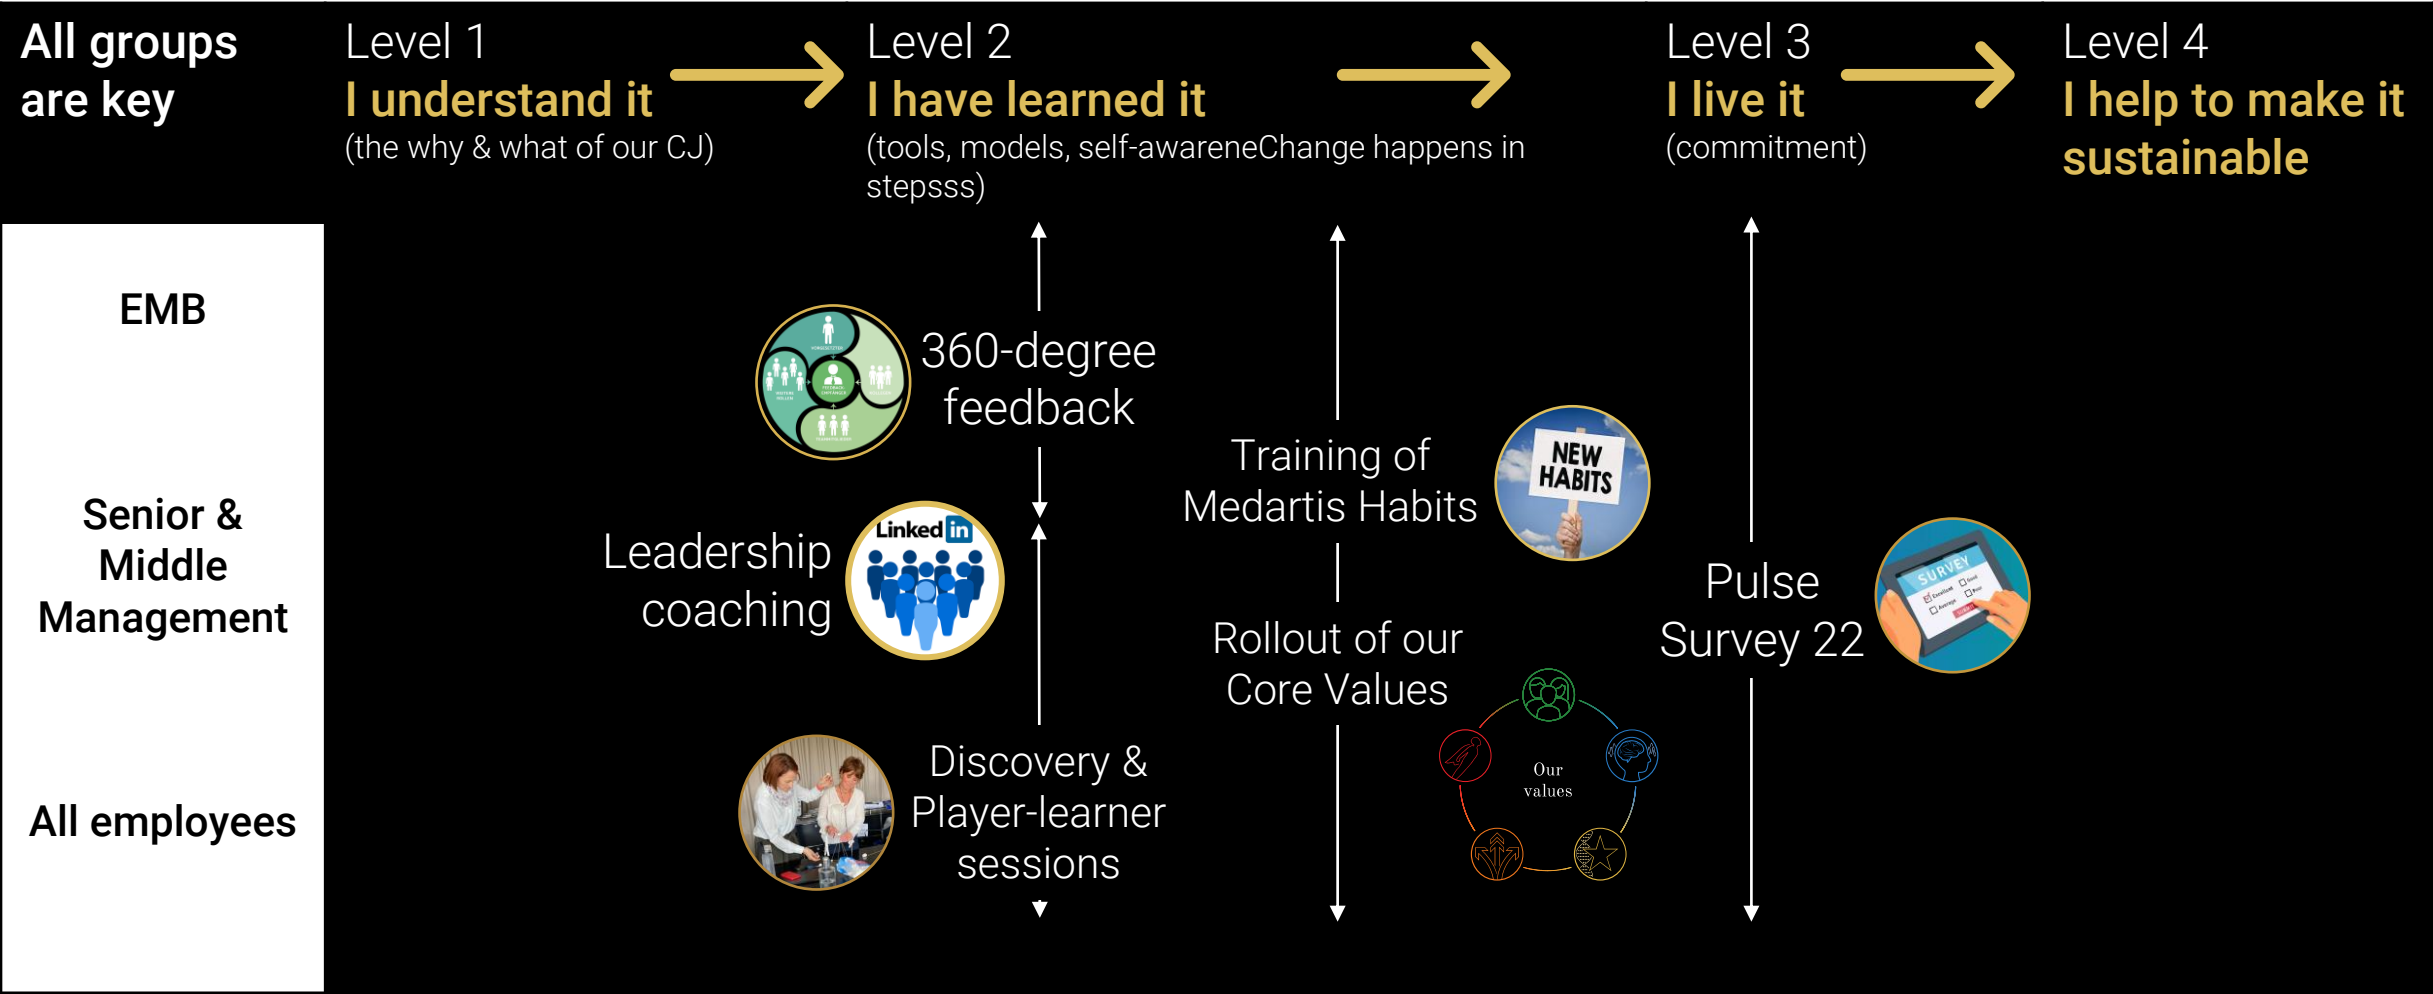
All groups are key

Level 1
I understand it
(the why & what of our CJ)

Level 2
I have learned it
(tools, models, self-awareneChange happens in stepsss)

Level 3
I live it
(commitment)

Level 4
I help to make it sustainable

EMB

Senior & Middle Management

All employees

360-degree feedback

Leadership coaching

Linked in

Discovery & Player-learner sessions

Training of Medartis Habits

NEW HABITS

Rollout of our Core Values

Our values

Pulse Survey 22

SURVEY